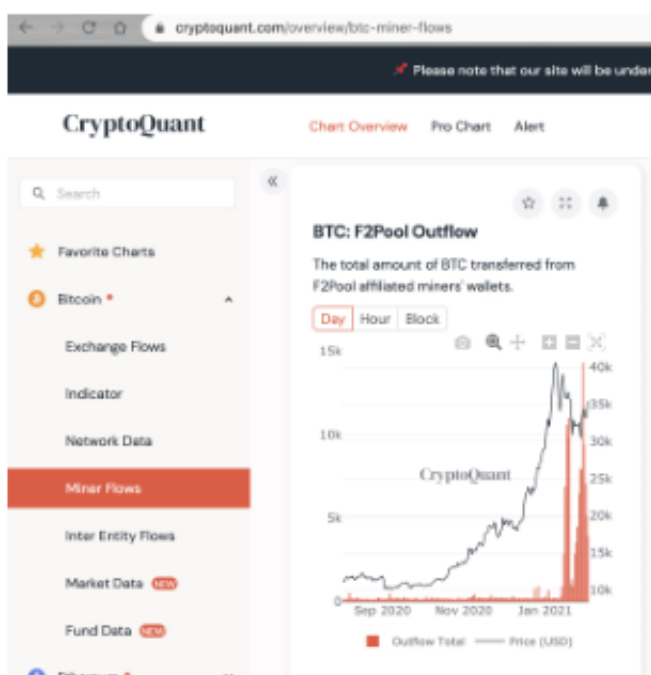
cryptoquant.com/overview/btc-miner-flows

Please note that our site will be under

CryptoQuant

Chart Overview Pro Chart Alert

Search

Favorite Charts

Bitcoin

Exchange Flows

Indicator

Network Data

Miner Flows

Inter Entity Flows

Market Data NEW

Fund Data NEW

Ethereum

BTC: F2Pool Outflow

The total amount of BTC transferred from F2Pool affiliated miners' wallets.

Day Hour Block

15k
10k
5k
0

40k
35k
30k
25k
20k
15k
10k

CryptoQuant

Sep 2020 Nov 2020 Jan 2021

Outflow Total Price (USD)